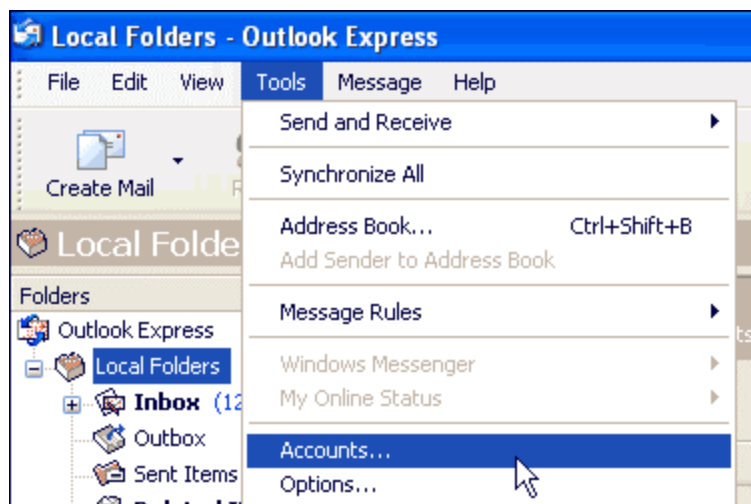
Local Folders - Outlook Express

File Edit View Tools Message Help

Create Mail

Local Folde

Folders

Outlook Express

Local Folders

Inbox (12

Outbox

Sent Items

Send and Receive

Synchronize All

Address Book... Ctrl+Shift+B

Add Sender to Address Book

Message Rules

Windows Messenger

My Online Status

Accounts...

Options...